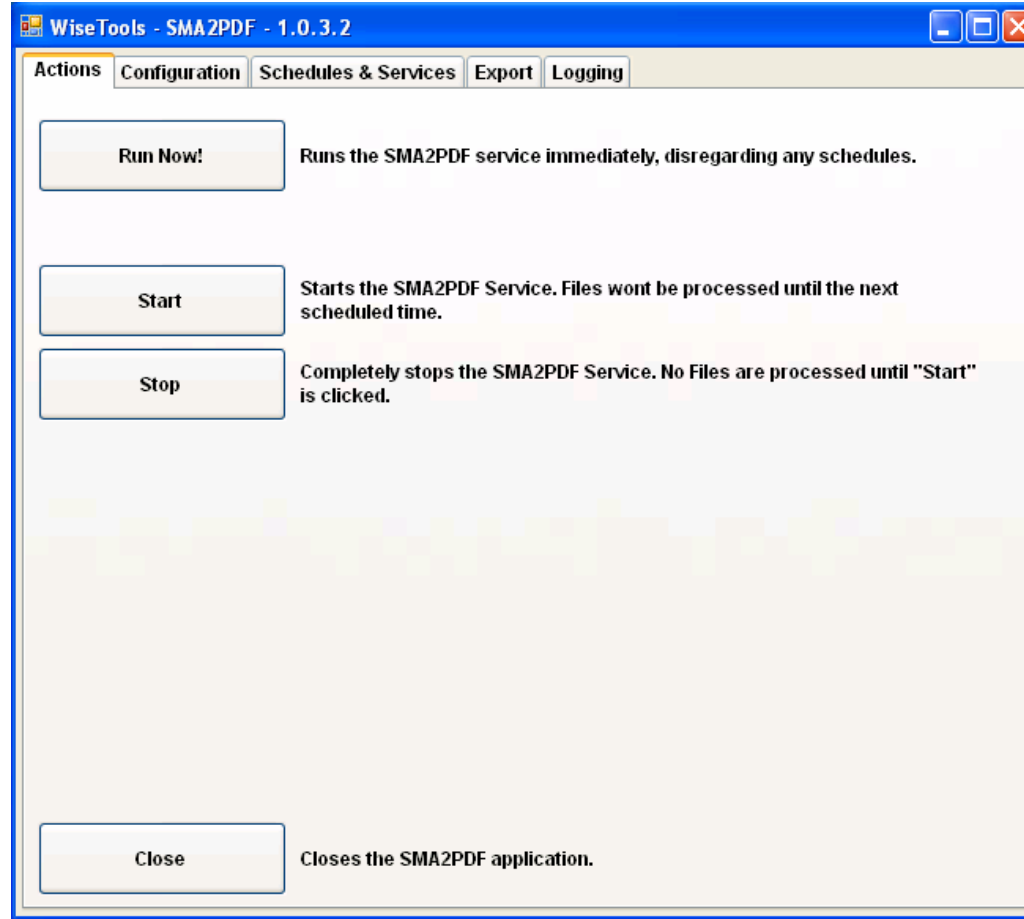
WiseTools - SMA2PDF - 1.0.3.2

Actions | Configuration | Schedules & Services | Export | Logging

Run Now!

Runs the SMA2PDF service immediately, disregarding any schedules.

Start

Starts the SMA2PDF Service. Files wont be processed until the next scheduled time.

Stop

Completely stops the SMA2PDF Service. No Files are processed until "Start" is clicked.

Close

Closes the SMA2PDF application.